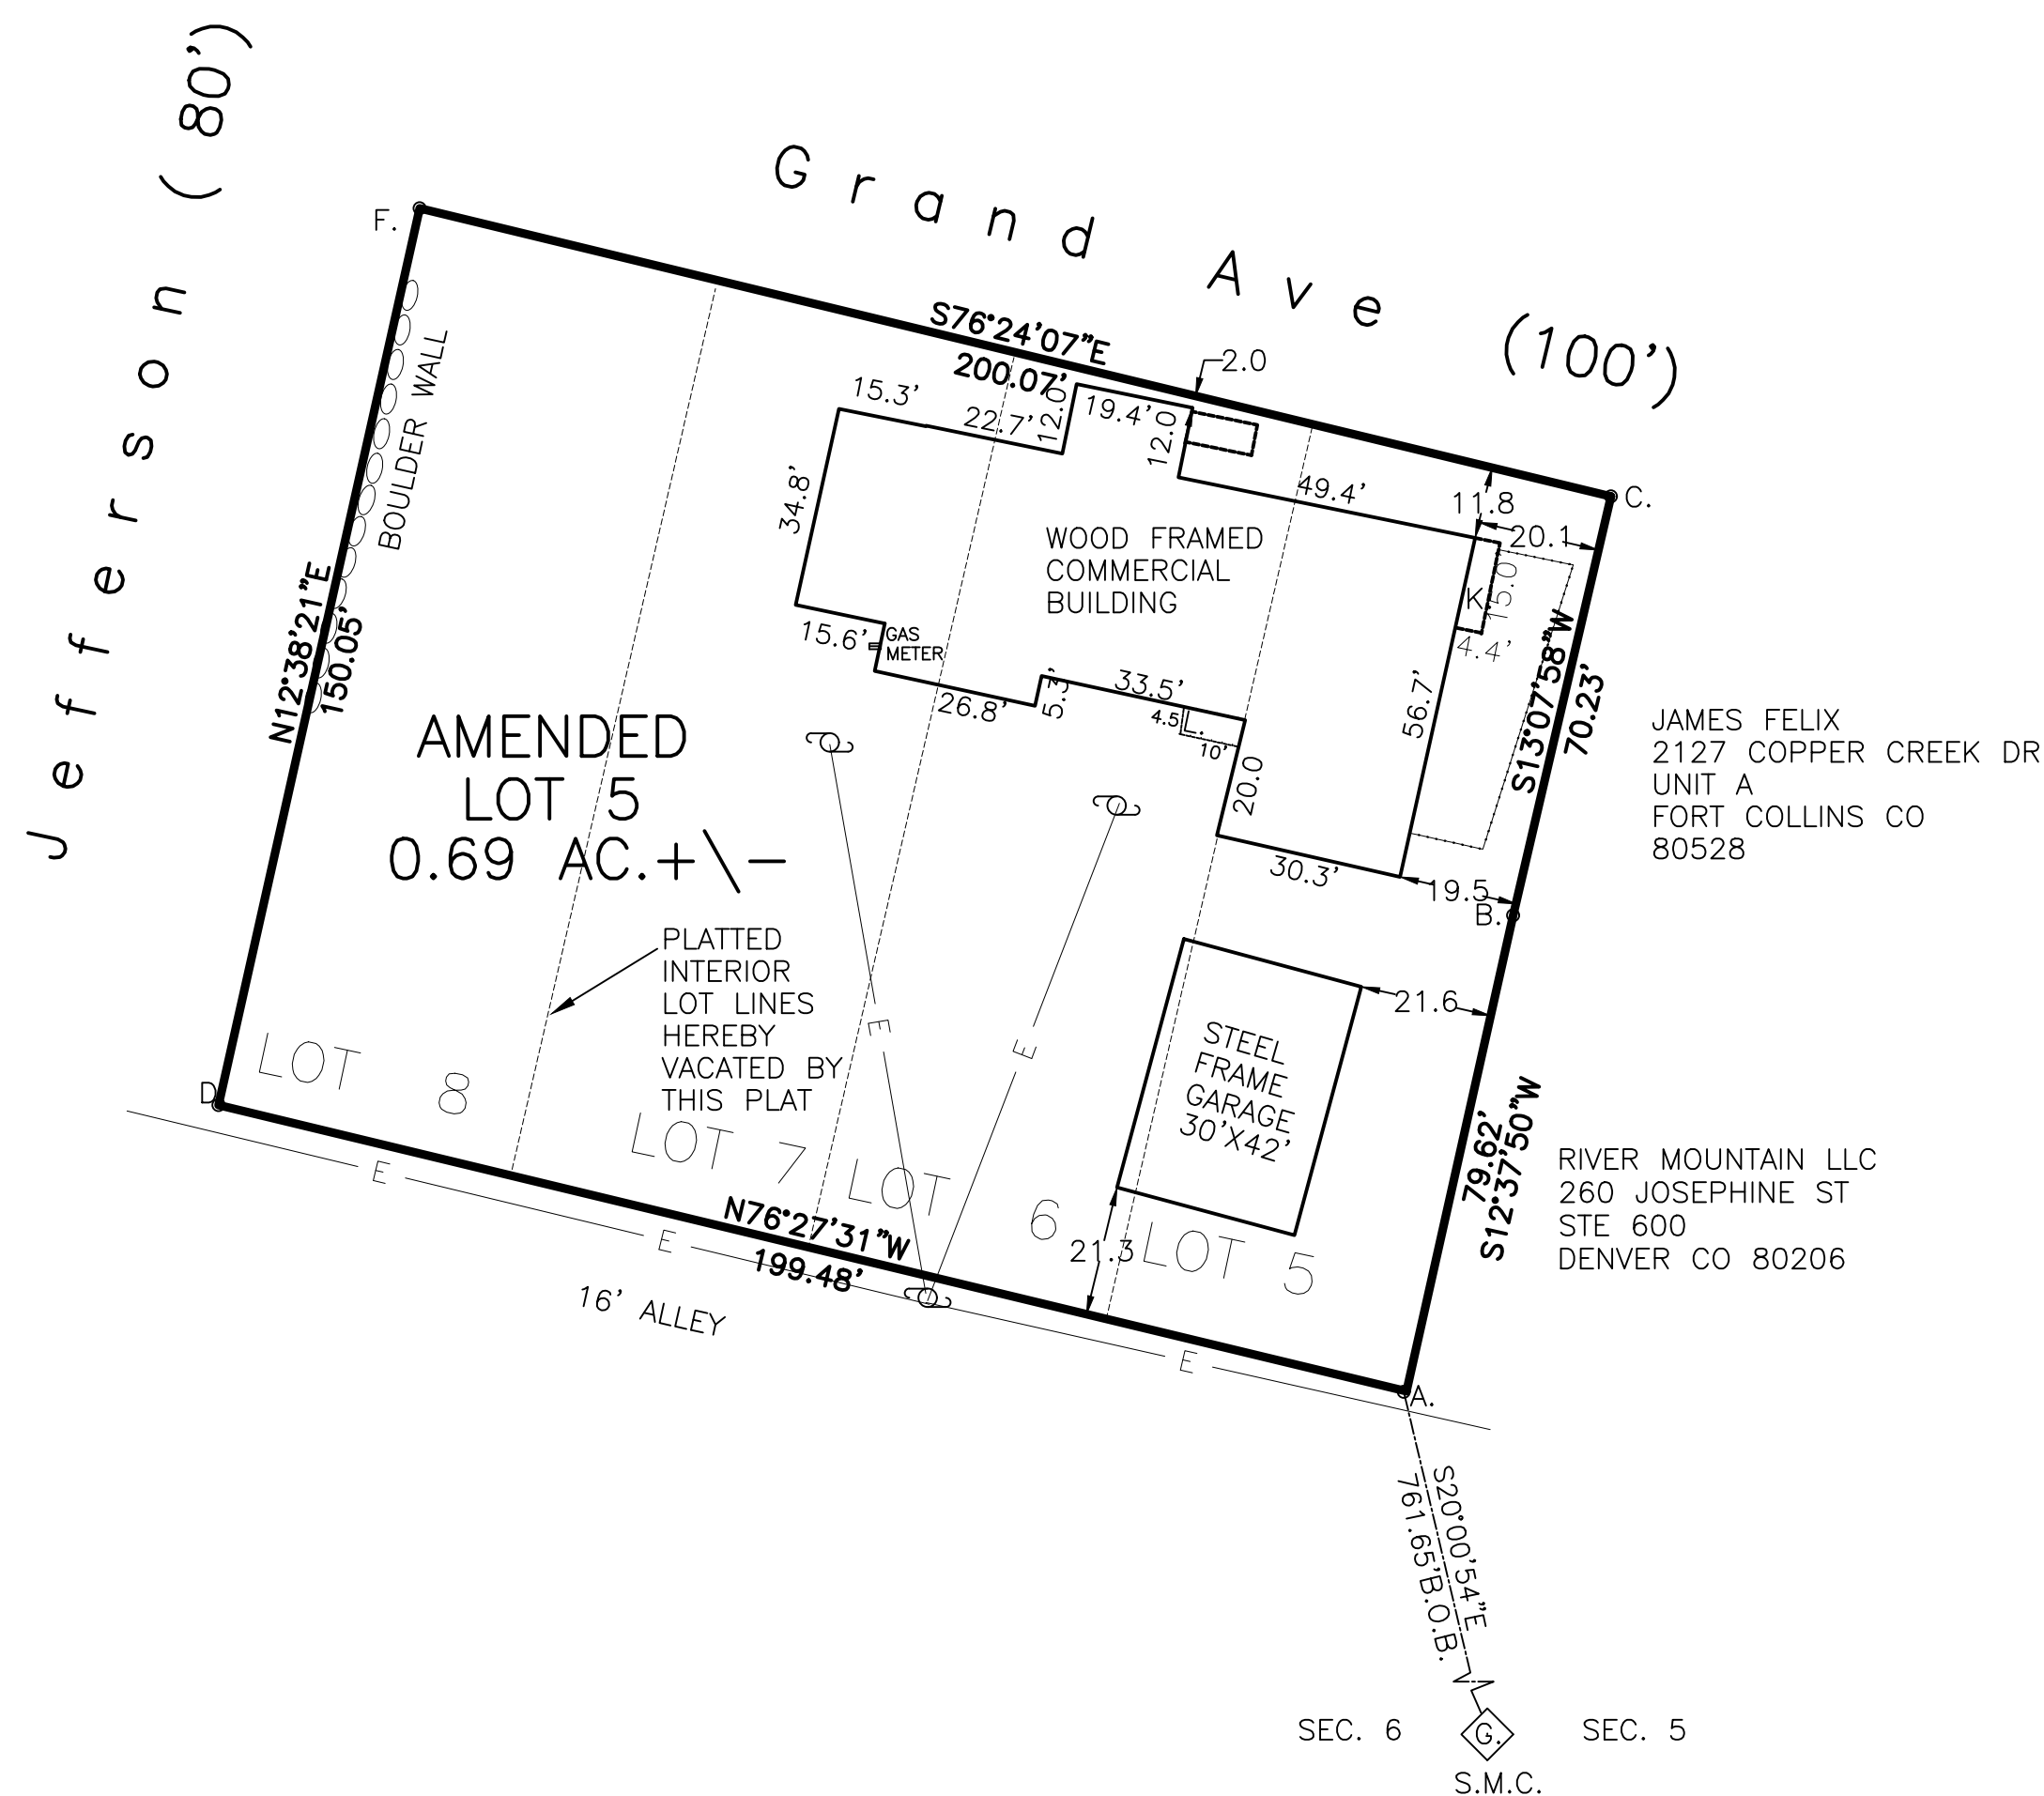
Jefferson (80')

Grand Ave (100')

F.

S76°24'07"E
200.07'

2.0

15.3'
22.7'
12.0
19.4'
12.0
49.4'
11.8
C.
20.1
34.8'

WOOD FRAMED
COMMERCIAL
BUILDING

K.
15.0
4.4'
15.6'
GAS
METER
33.5'
5.3'
26.8'
4.5
L.
10'
56.7'
S13°07'58"W
70.23'

BOULDER WALL

N12°38'21"E
150.05'

AMENDED
LOT 5
0.69 AC.+\-

20.0
30.3'
19.5
B.

JAMES FELIX
2127 COPPER CREEK DR
UNIT A
FORT COLLINS CO
80528

PLATTED
INTERIOR
LOT LINES
HEREBY
VACATED BY
THIS PLAT

STEEL
FRAME
GARAGE
30'X42'

21.6

D.
LOT 8
LOT 7
LOT 6
LOT 5
E
E
E
E
E

N76°27'31"W
199.48'
21.3

79.62'
S12°37'50"W

RIVER MOUNTAIN LLC
260 JOSEPHINE ST
STE 600
DENVER CO 80206

16' ALLEY

A.

S20°00'54"E
761.65'B.O.B.

SEC. 6
G.
SEC. 5
S.M.C.